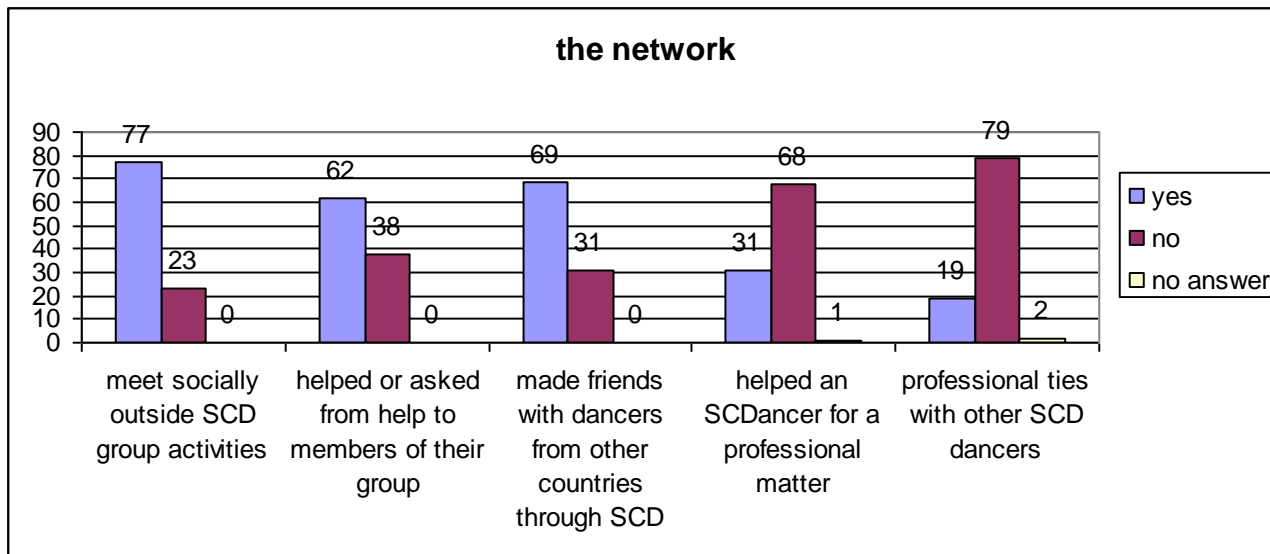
the network

90
80
70
60
50
40
30
20
10
0

77
23
0
62
38
0
69
31
0
31
68
1
19
79
2

meet socially outside SCD group activities

helped or asked from help to members of their group

made friends with dancers from other countries through SCD

helped an SCDancer for a professional matter

professional ties with other SCD dancers

yes
no
no answer